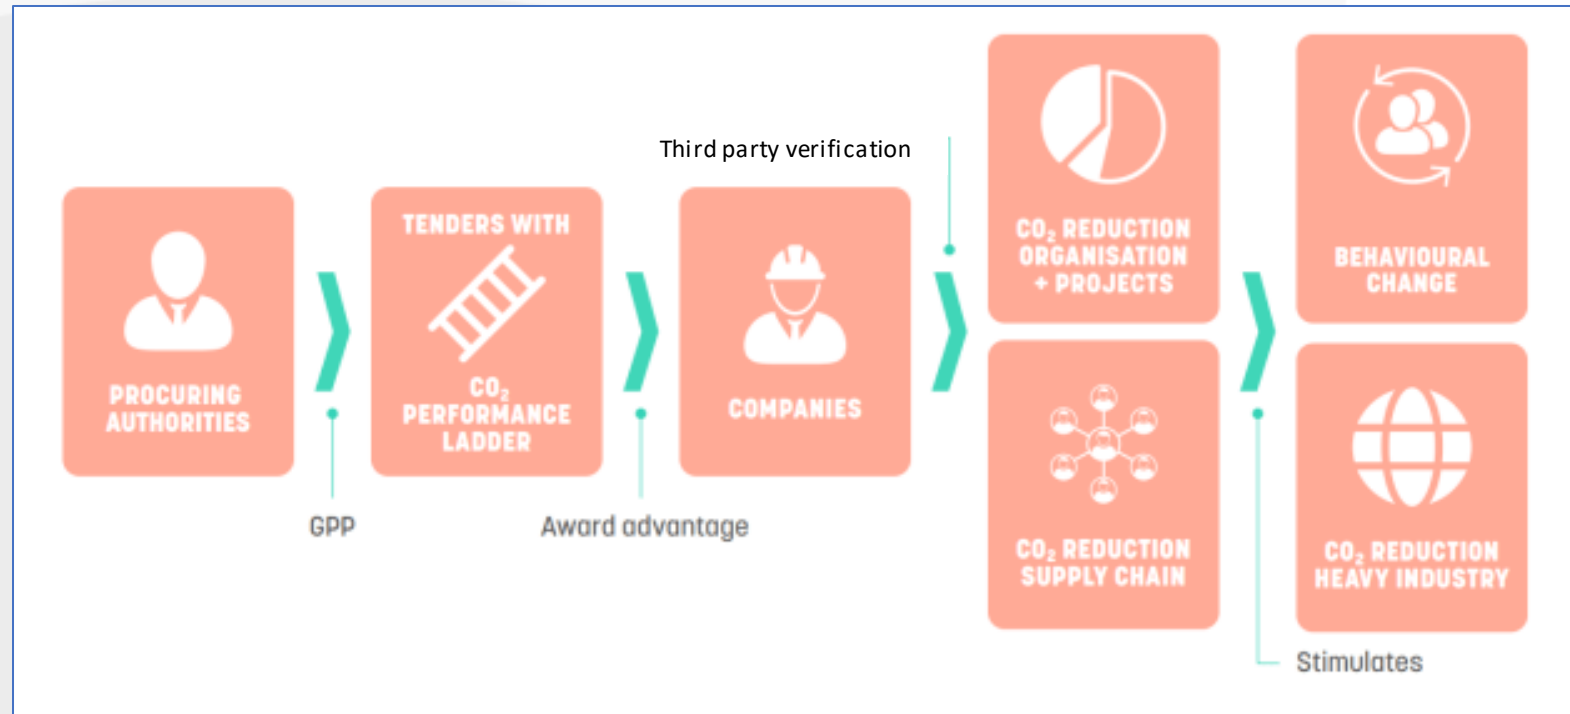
PROCURING AUTHORITIES

GPP

TENDERS WITH

$CO_2$ PERFORMANCE LADDER

Award advantage

Third party verification

COMPANIES

$CO_2$ REDUCTION ORGANISATION + PROJECTS

$CO_2$ REDUCTION SUPPLY CHAIN

BEHAVIOURAL CHANGE

$CO_2$ REDUCTION HEAVY INDUSTRY

Stimulates